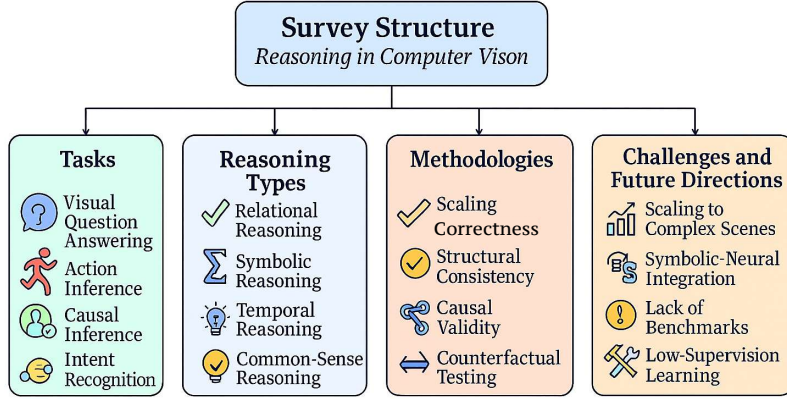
Survey Structure
Reasoning in Computer Vison

Tasks
Visual Question Answering
Action Inference
Causal Inference
Intent Recognition

Reasoning Types
Relational Reasoning
Symbolic Reasoning
Temporal Reasoning
Common-Sense Reasoning

Methodologies
Scaling Correctness
Structural Consistency
Causal Validity
Counterfactual Testing

Challenges and Future Directions
Scaling to Complex Scenes
Symbolic-Neural Integration
Lack of Benchmarks
Low-Supervision Learning